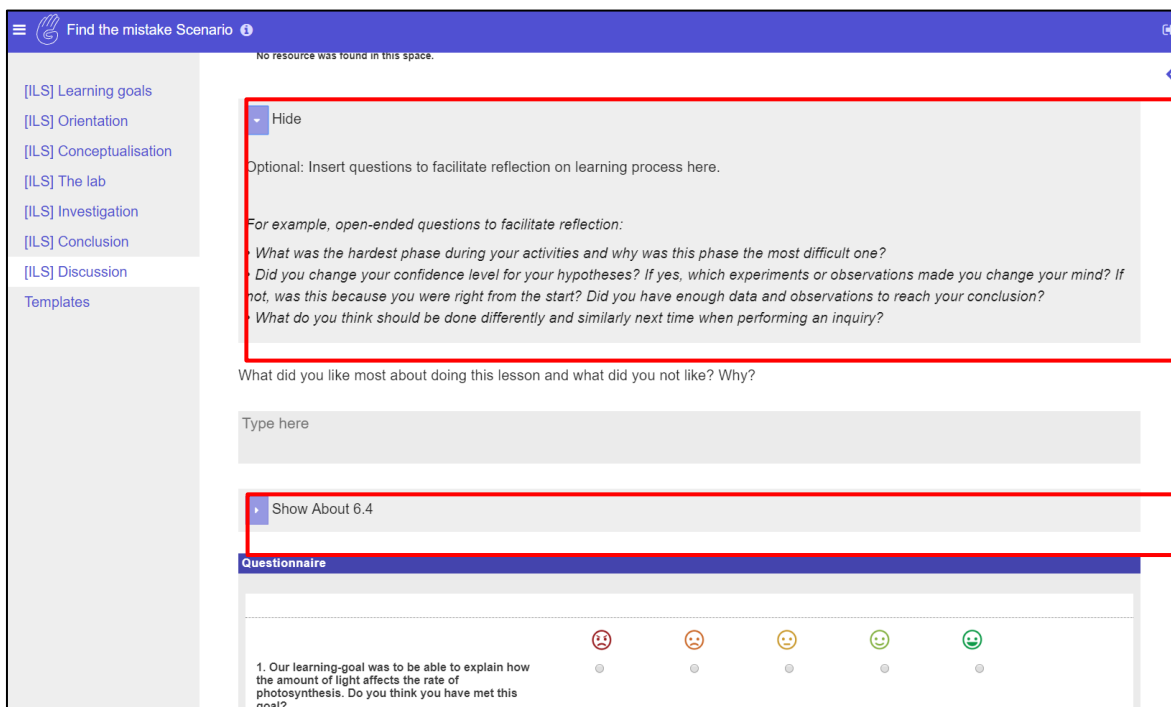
Find the mistake Scenario

No resource was found in this space.

[ILS] Learning goals
[ILS] Orientation
[ILS] Conceptualisation
[ILS] The lab
[ILS] Investigation
[ILS] Conclusion
[ILS] Discussion
Templates

Hide

Optional: Insert questions to facilitate reflection on learning process here.

For example, open-ended questions to facilitate reflection:
• What was the hardest phase during your activities and why was this phase the most difficult one?
• Did you change your confidence level for your hypotheses? If yes, which experiments or observations made you change your mind? If not, was this because you were right from the start? Did you have enough data and observations to reach your conclusion?
• What do you think should be done differently and similarly next time when performing an inquiry?

What did you like most about doing this lesson and what did you not like? Why?

Type here

Show About 6.4

Questionnaire

1. Our learning-goal was to be able to explain how the amount of light affects the rate of photosynthesis. Do you think you have met this goal?